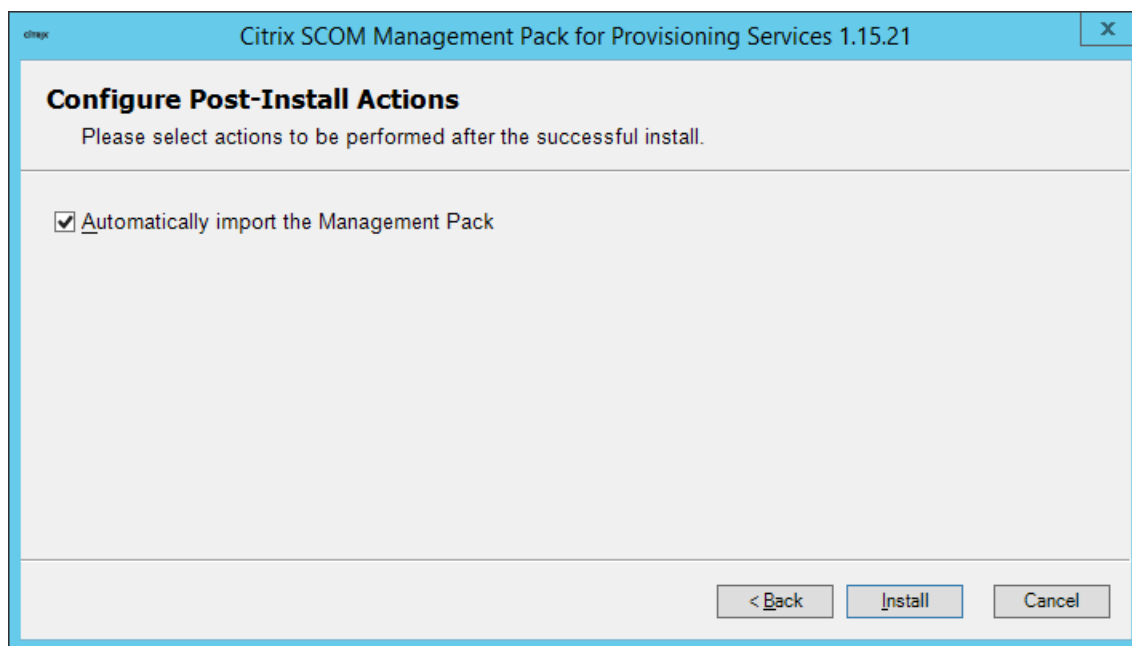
citrix

Citrix SCOM Management Pack for Provisioning Services 1.15.21

X

Configure Post-Install Actions

Please select actions to be performed after the successful install.

Automatically import the Management Pack

< Back

Install

Cancel